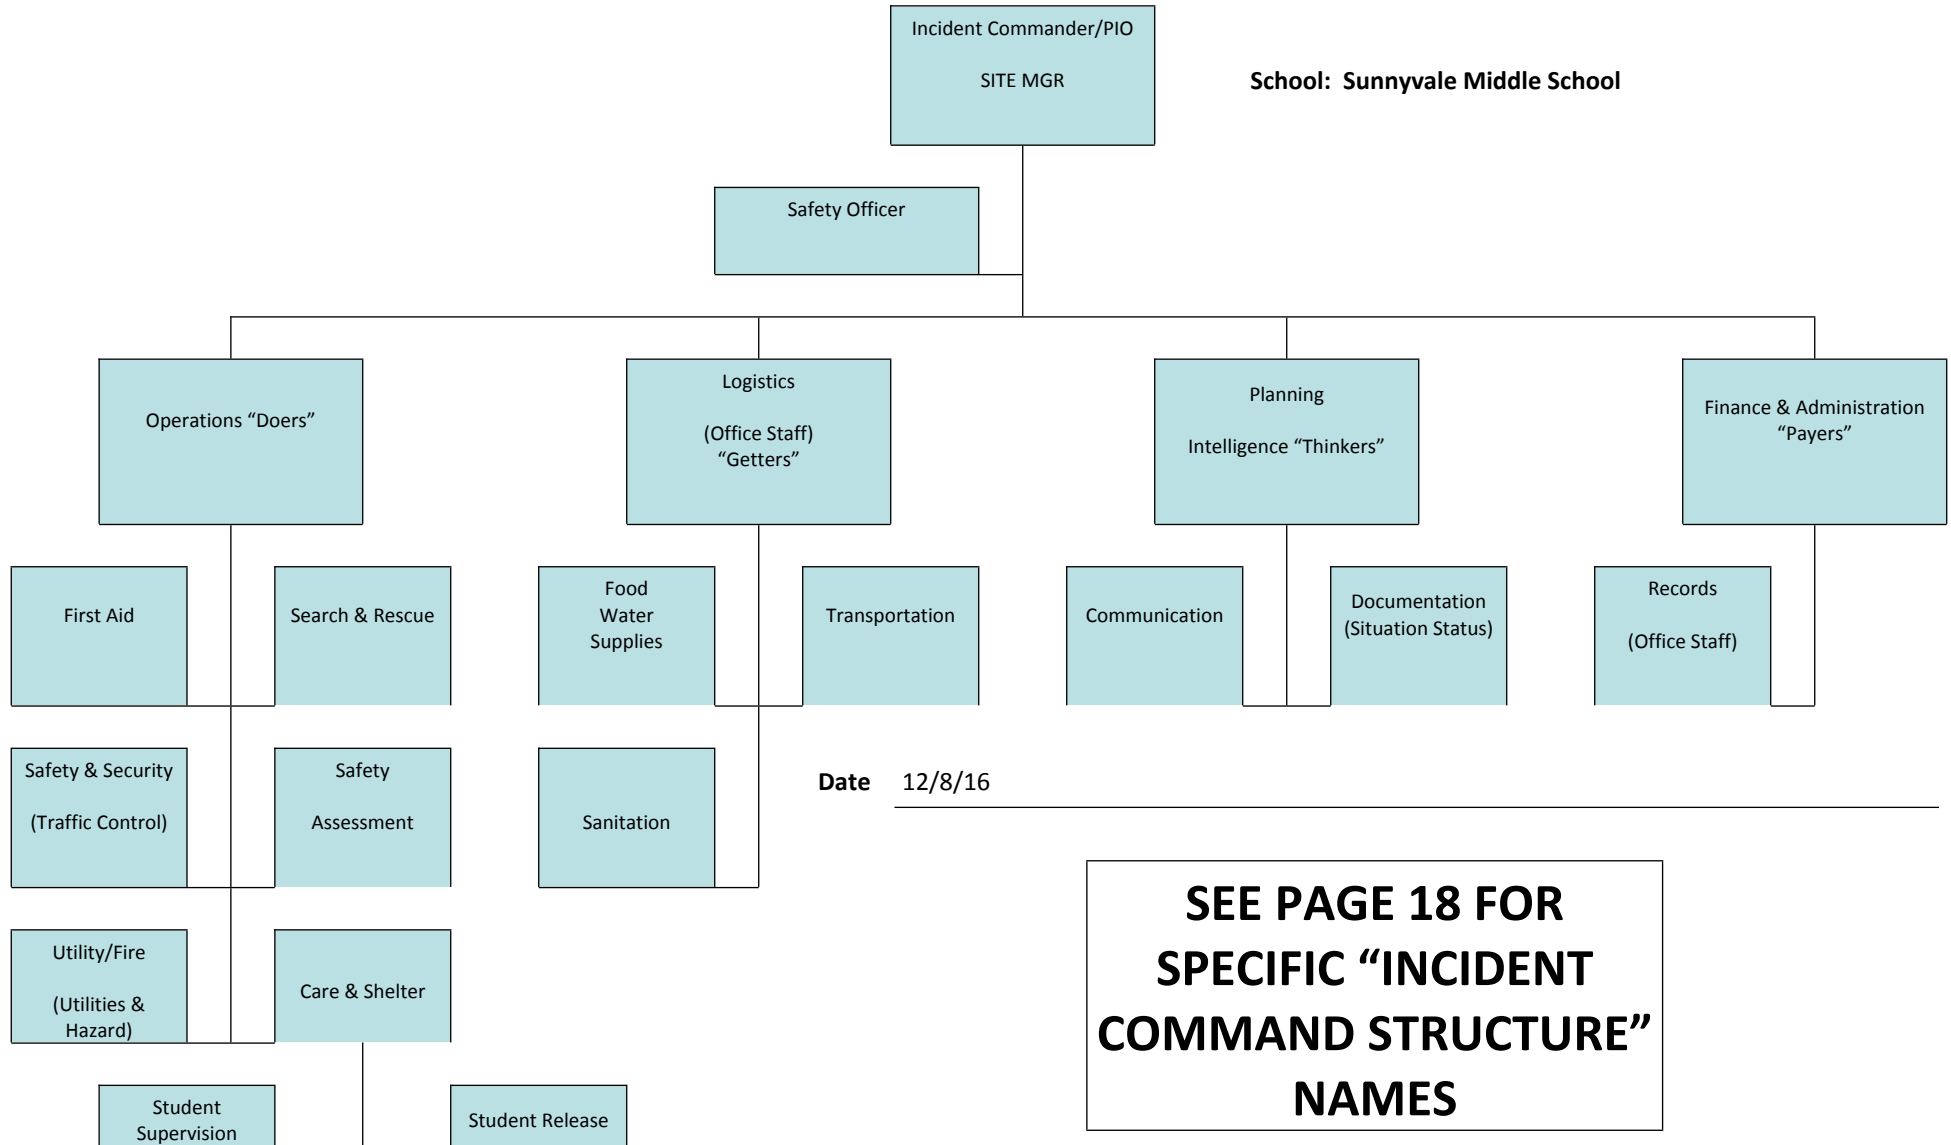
Incident Commander/PIO

SITE MGR

School: Sunnyvale Middle School

Safety Officer

Operations "Doers"

Logistics

(Office Staff)
"Getters"

Planning

Intelligence "Thinkers"

Finance & Administration
"Payers"

First Aid

Search & Rescue

Food
Water
Supplies

Transportation

Communication

Documentation
(Situation Status)

Records

(Office Staff)

Safety & Security

(Traffic Control)

Safety

Assessment

Sanitation

Date 12/8/16

Utility/Fire

(Utilities & Hazard)

Care & Shelter

SEE PAGE 18 FOR SPECIFIC "INCIDENT COMMAND STRUCTURE" NAMES

Student Supervision

Student Release